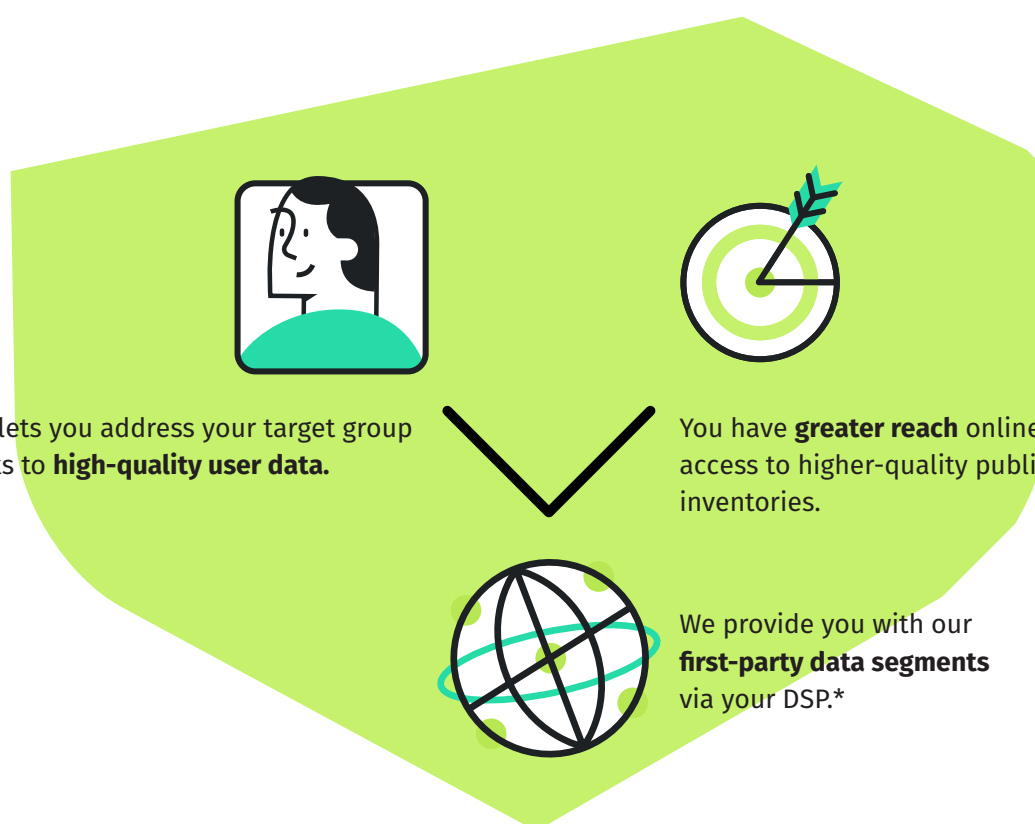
lets you address your target group ts to **high-quality user data.**

You have **greater reach** online access to higher-quality publi inventories.

We provide you with our **first-party data segments** via your DSP.*